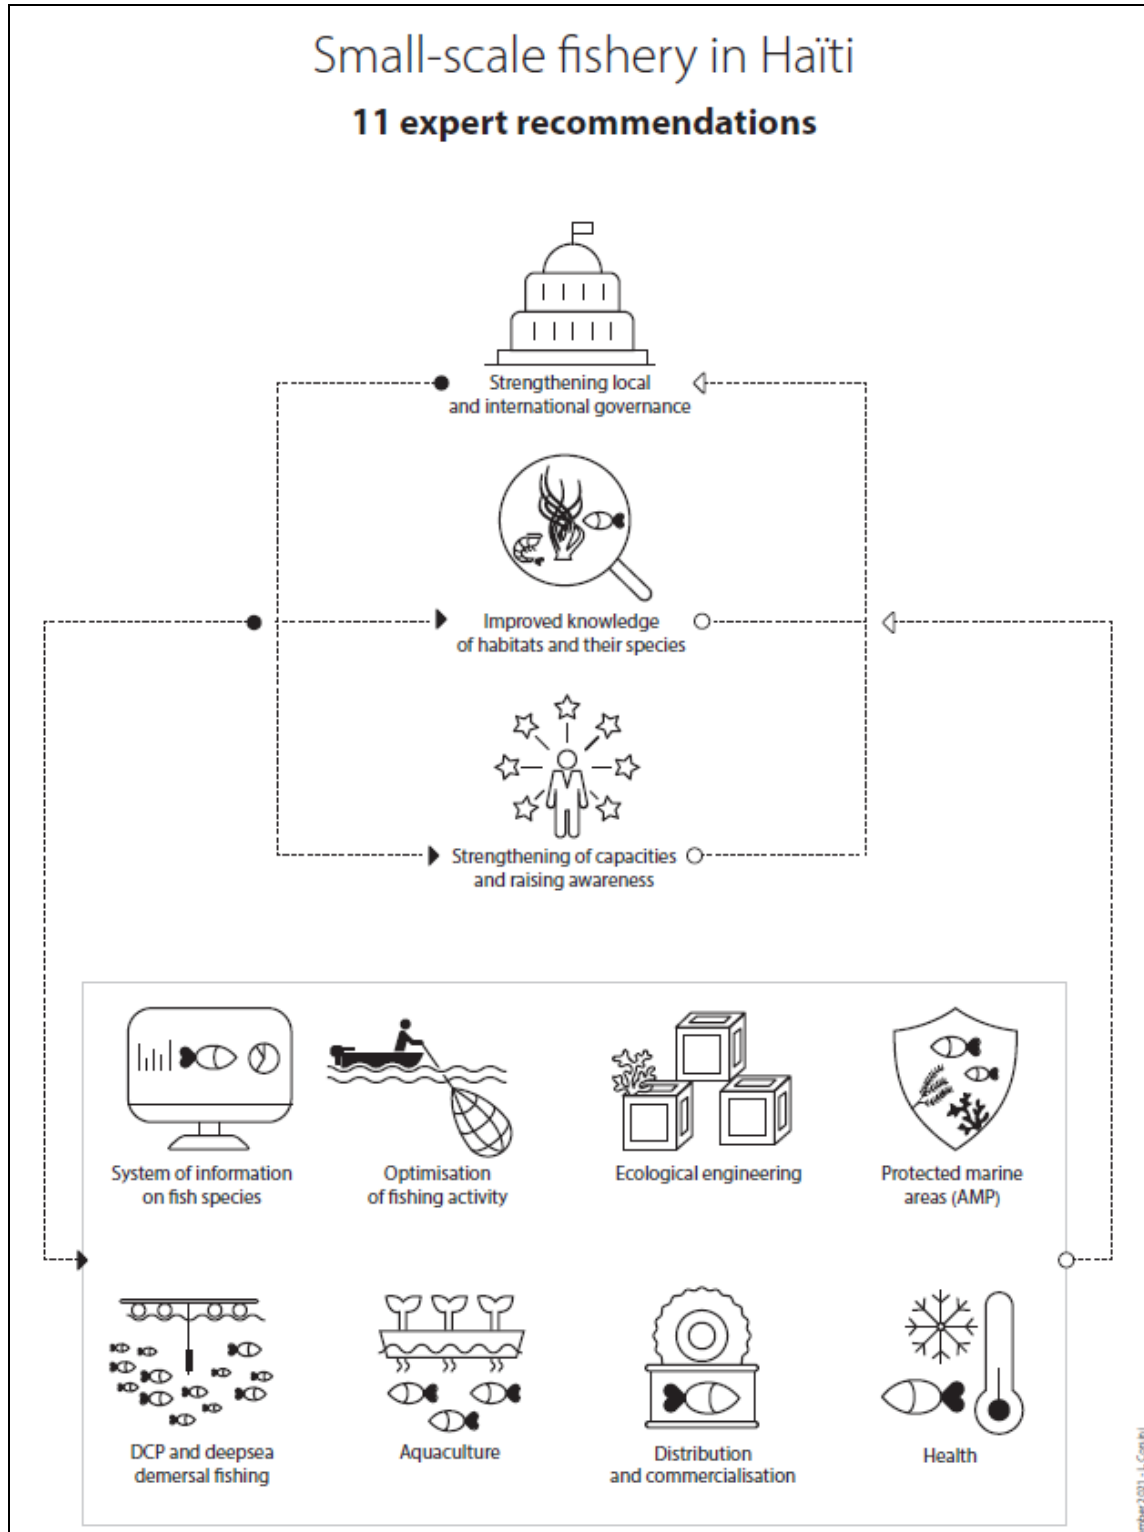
Small-scale fishery in Haïti

**11 expert recommendations**

Strengthening local and international governance

Improved knowledge of habitats and their species

Strengthening of capacities and raising awareness

System of information on fish species

Optimisation of fishing activity

Ecological engineering

Protected marine areas (AMP)

DCP and deepsea demersal fishing

Aquaculture

Distribution and commercialisation

Health

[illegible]